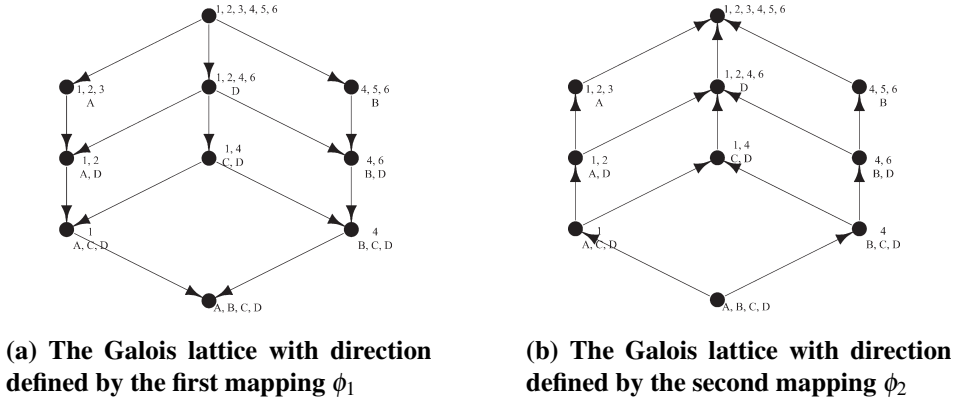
1, 2, 3, 4, 5, 6

1, 2, 3
A

1, 2, 4, 6
D

4, 5, 6
B

1, 2
A, D

1, 4
C, D

4, 6
B, D

1
A, C, D

4
B, C, D

A, B, C, D

(a) The Galois lattice with direction defined by the first mapping $\phi_1$

1, 2, 3, 4, 5, 6

1, 2, 3
A

1, 2, 4, 6
D

4, 5, 6
B

1, 2
A, D

1, 4
C, D

4, 6
B, D

1
A, C, D

4
B, C, D

A, B, C, D

(b) The Galois lattice with direction defined by the second mapping $\phi_2$